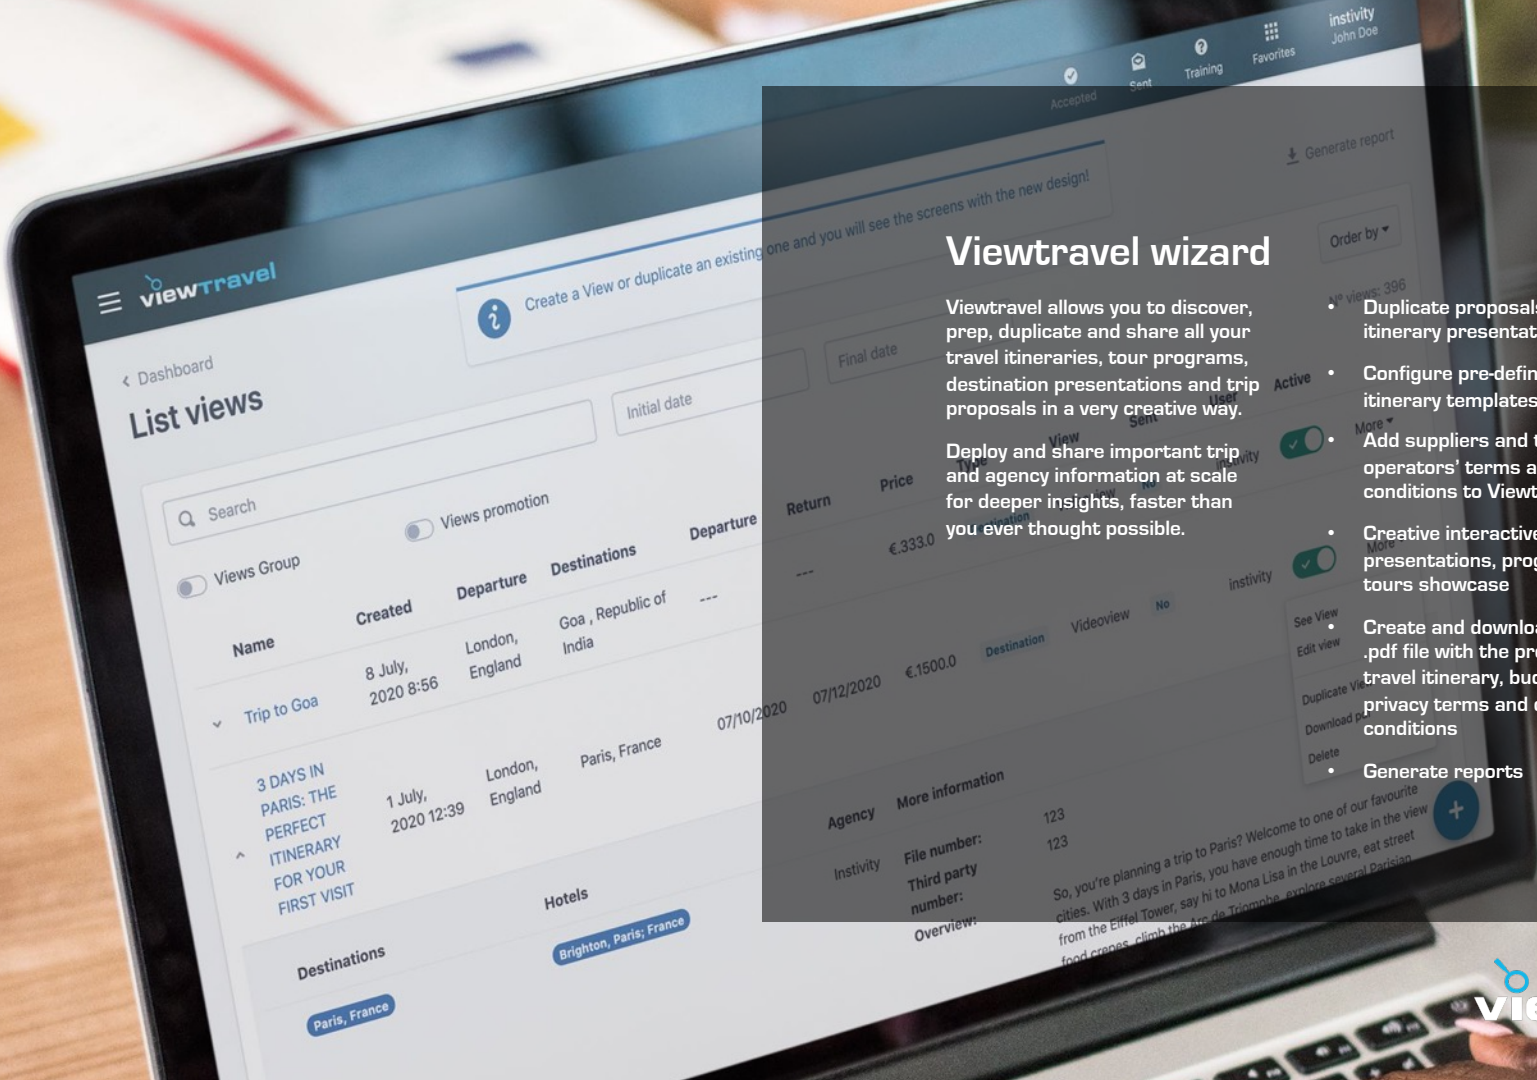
viewtravel

Accepted Sent Training Favorites instivity John Doe

Create a View or duplicate an existing one and you will see the screens with the new design!

Generate report

< Dashboard

List views

Search

Initial date

Final date

Order by

Views Group

Views promotion

| Name | Created | Departure | Destinations | Departure | Return | Price |
|---|---|---|---|---|---|---|
| Trip to Goa | 8 July, 2020 8:56 | London, England | Goa , Republic of India | --- | --- | €.333.0 |
| 3 DAYS IN PARIS: THE PERFECT ITINERARY FOR YOUR FIRST VISIT | 1 July, 2020 12:39 | London, England | Paris, France | 07/10/2020 | 07/12/2020 | €.1500.0 |

Destination Videoview No instivity

See View Edit view Duplicate View Download pdf Delete

Destinations Paris, France

Hotels Brighton, Paris; France

Agency Instivity

More information

File number: 123

Third party number: 123

Overview: So, you're planning a trip to Paris? Welcome to one of our favourite cities. With 3 days in Paris, you have enough time to take in the view from the Eiffel Tower, say hi to Mona Lisa in the Louvre, eat street food crepes, climb the Arc de Triomphe, explore several Parisian

Viewtravel wizard

Viewtravel allows you to discover, prep, duplicate and share all your travel itineraries, tour programs, destination presentations and trip proposals in a very creative way.

Deploy and share important trip and agency information at scale for deeper insights, faster than you ever thought possible.

• Duplicate proposal itinerary presentat

• Configure pre-defin itinerary templates

• Add suppliers and t operators' terms a conditions to Viewt

• Creative interactive presentations, prog tours showcase

• Create and downlo .pdf file with the pr travel itinerary, bu privacy terms and conditions

• Generate reports

VIE